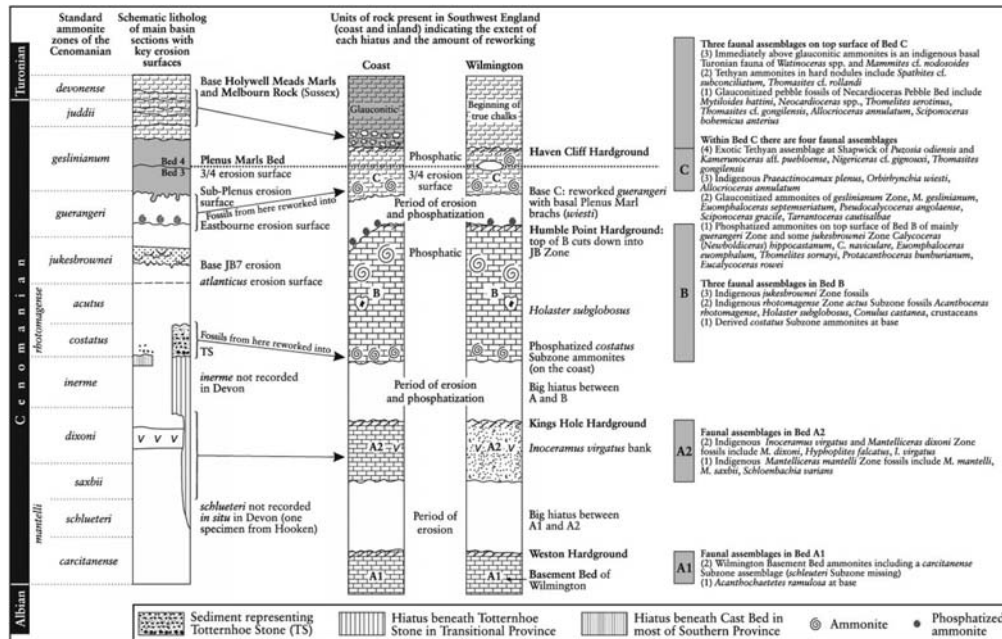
Standard ammonite zones of the Cenomanian

Schematic litholog of main basin sections with key erosion surfaces

Units of rock present in Southwest England (coast and inland) indicating the extent of each hiatus and the amount of reworking

Coast

Wilmington

Turonian

devonense

juddii

geslinianum

guerangeri

jukesbrownei

acutus

costatus

inerme

dixoni

saxbii

schlueteri

carcitanense

rhotomagense

mantelli

Cenomanian

Albian

Base Holywell Meads Marls and Melbourn Rock (Sussex)

Bed 4

Bed 3

Plenus Marls Bed

3/4 erosion surface

Sub-Plenus erosion surface

Fossils from here reworked into

Eastbourne erosion surface

Base JB7 erosion

atlanticus erosion surface

Fossils from here reworked into

TS

inerme not recorded in Devon

V V V

schlueteri not recorded in situ in Devon (one specimen from Hooken)

Glauconitic

Beginning of true chalks

Phosphatic

3/4 erosion surface

C

C

Period of erosion and phosphatization

Phosphatic

B

B

Period of erosion and phosphatization

A2

A2

Period of erosion

A1

A1

Haven Cliff Hardground

Base C: reworked guerangeri with basal Plenus Marl brachs (wiesti)

Humble Point Hardground: top of B cuts down into JB Zone

Holaster subglobosus

Phosphatized costatus Subzone ammonites (on the coast)

Big hiatus between A and B

Kings Hole Hardground

Inoceramus virgatus bank

Big hiatus between A1 and A2

Weston Hardground

Basement Bed of Wilmington

Three faunal assemblages on top surface of Bed C
(3) Immediately above glauconitic ammonites is an indigenous basal Turonian fauna of Watinoceras spp. and Mammites cf. nodosoides
(2) Tethyan ammonites in hard nodules include Spathites cf. subconciliatum, Thomasites cf. rollandi
(1) Glauconitized pebble fossils of Necardioceras Pebble Bed include Mytiloides hattini, Neocardioceras spp., Thomelites serotinus, Thomasites cf. gongilensis, Allocrioceras annulatum, Sciponoceras bohemicus anterius

Within Bed C there are four faunal assemblages
(4) Exotic Tethyan assemblage at Shapwick of Puzosia odiensis and Kamerunoceras aff. puebloense, Nigericeras cf. gignouxi, Thomasites gongilensis
(3) Indigenous Praeactinocamax plenus, Orbirhynchia wiesti, Allocrioceras annulatum
(2) Glauconitized ammonites of geslinianum Zone, M. geslinianum, Euomphaloceras septemseriatum, Pseudocalycoceras angolaense, Sciponoceras gracile, Tarrantoceras cautisalbae
(1) Phosphatized ammonites on top surface of Bed B of mainly guerangeri Zone and some jukesbrownei Zone Calycoceras (Newboldiceras) hippocastanum, C. naviculare, Euomphaloceras euomphalum, Thomelites sornayi, Protacanthoceras bunburianum, Eucalycoceras rowei

Three faunal assemblages in Bed B
(3) Indigenous jukesbrownei Zone fossils
(2) Indigenous rhotomagense Zone actus Subzone fossils Acanthoceras rhotomagense, Holaster subglobosus, Conulus castanea, crustaceans
(1) Derived costatus Subzone ammonites at base

Faunal assemblages in Bed A2
(2) Indigenous Inoceramus virgatus and Mantelliceras dixoni Zone fossils include M. dixoni, Hyphoplites falcatus, I. virgatus
(1) Indigenous Mantelliceras mantelli Zone fossils include M. mantelli, M. saxbii, Schloenbachia varians

Faunal assemblages in Bed A1
(2) Wilmington Basement Bed ammonites including a carcitanense Subzone assemblage (schlueteri Subzone missing)
(1) Acanthochaetetes ramulosa at base

C

B

A2

A1

Sediment representing Totternhoe Stone (TS)

Hiatus beneath Totternhoe Stone in Transitional Province

Hiatus beneath Cast Bed in most of Southern Province

Ammonite

Phosphatized ammonite